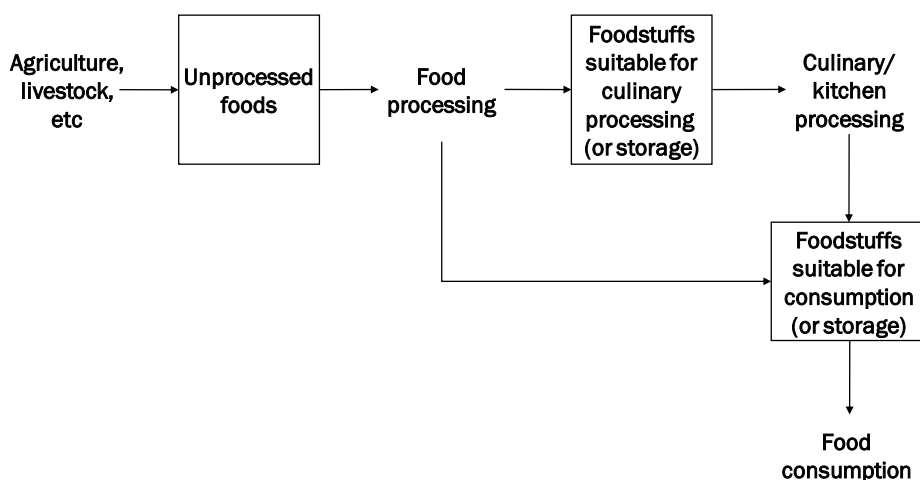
Agriculture, livestock, etc

Unprocessed foods

Food processing

Foodstuffs suitable for culinary processing (or storage)

Culinary/ kitchen processing

Foodstuffs suitable for consumption (or storage)

Food consumption